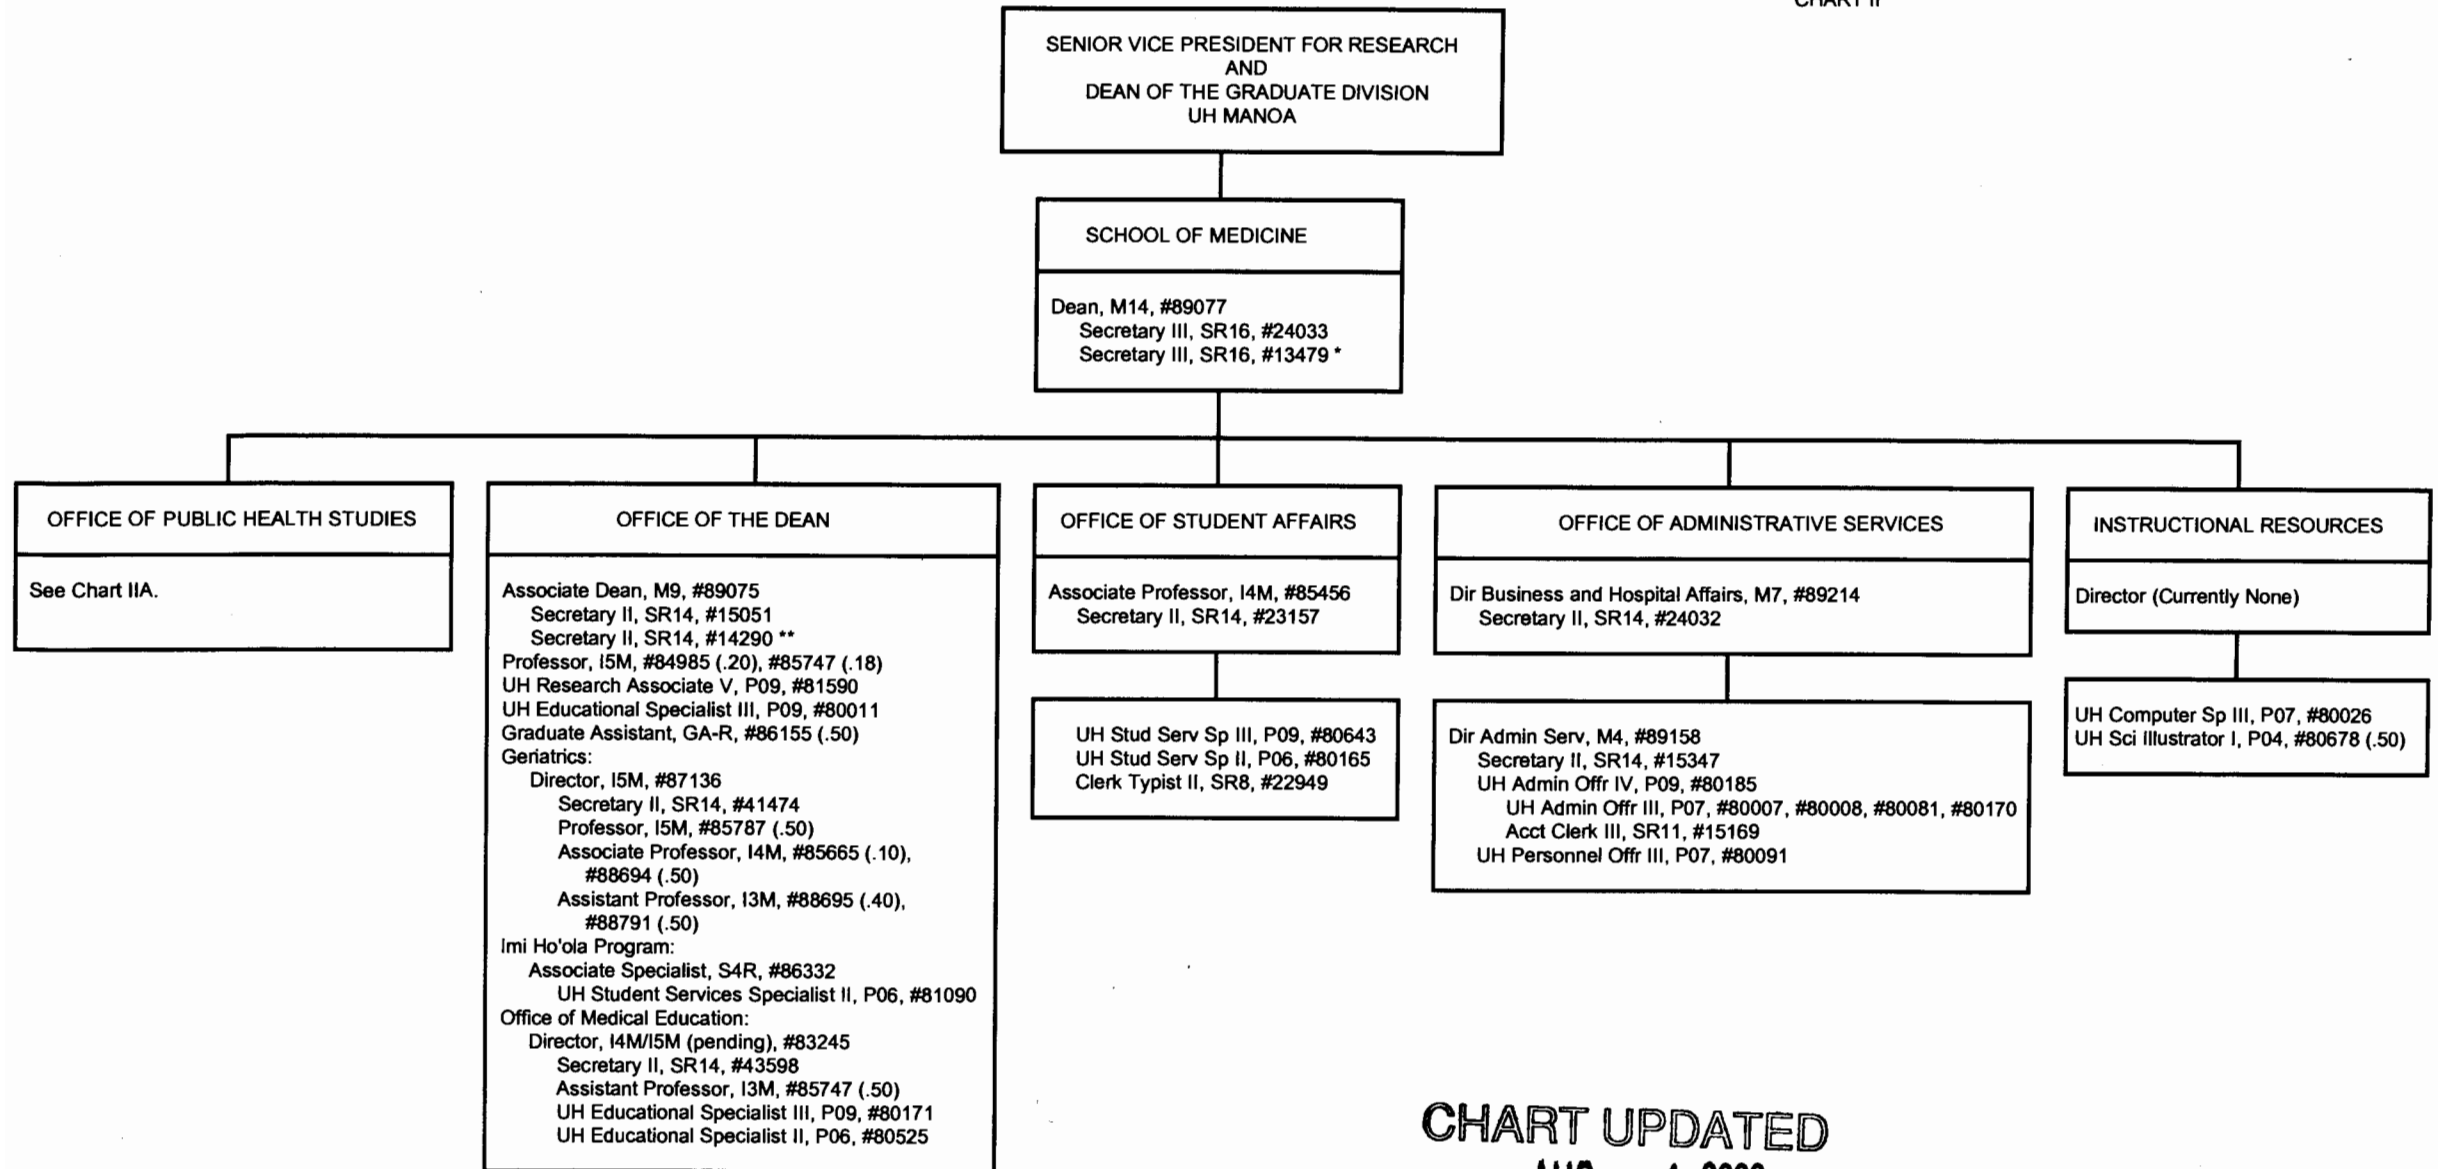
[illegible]

SENIOR VICE PRESIDENT FOR RESEARCH AND DEAN OF THE GRADUATE DIVISION UH MANOA

SCHOOL OF MEDICINE

Dean, M14, #89077
Secretary III, SR16, #24033
Secretary III, SR16, #13479 *

OFFICE OF PUBLIC HEALTH STUDIES

See Chart IIA.

OFFICE OF THE DEAN

Associate Dean, M9, #89075
Secretary II, SR14, #15051
Secretary II, SR14, #14290 **
Professor, I5M, #84985 (.20), #85747 (.18)
UH Research Associate V, P09, #81590
UH Educational Specialist III, P09, #80011
Graduate Assistant, GA-R, #86155 (.50)
Geriatrics:
Director, I5M, #87136
Secretary II, SR14, #41474
Professor, I5M, #85787 (.50)
Associate Professor, I4M, #85665 (.10), #88694 (.50)
Assistant Professor, I3M, #88695 (.40), #88791 (.50)
Imi Ho'ola Program:
Associate Specialist, S4R, #86332
UH Student Services Specialist II, P06, #81090
Office of Medical Education:
Director, I4M/I5M (pending), #83245
Secretary II, SR14, #43598
Assistant Professor, I3M, #85747 (.50)
UH Educational Specialist III, P09, #80171
UH Educational Specialist II, P06, #80525

OFFICE OF STUDENT AFFAIRS

Associate Professor, I4M, #85456
Secretary II, SR14, #23157

UH Stud Serv Sp III, P09, #80643
UH Stud Serv Sp II, P06, #80165
Clerk Typist II, SR8, #22949

OFFICE OF ADMINISTRATIVE SERVICES

Dir Business and Hospital Affairs, M7, #89214
Secretary II, SR14, #24032

Dir Admin Serv, M4, #89158
Secretary II, SR14, #15347
UH Admin Offr IV, P09, #80185
UH Admin Offr III, P07, #80007, #80008, #80081, #80170
Acct Clerk III, SR11, #15169
UH Personnel Offr III, P07, #80091

INSTRUCTIONAL RESOURCES

Director (Currently None)

UH Computer Sp III, P07, #80026
UH Sci Illustrator I, P04, #80678 (.50)

CHART UPDATED
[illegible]